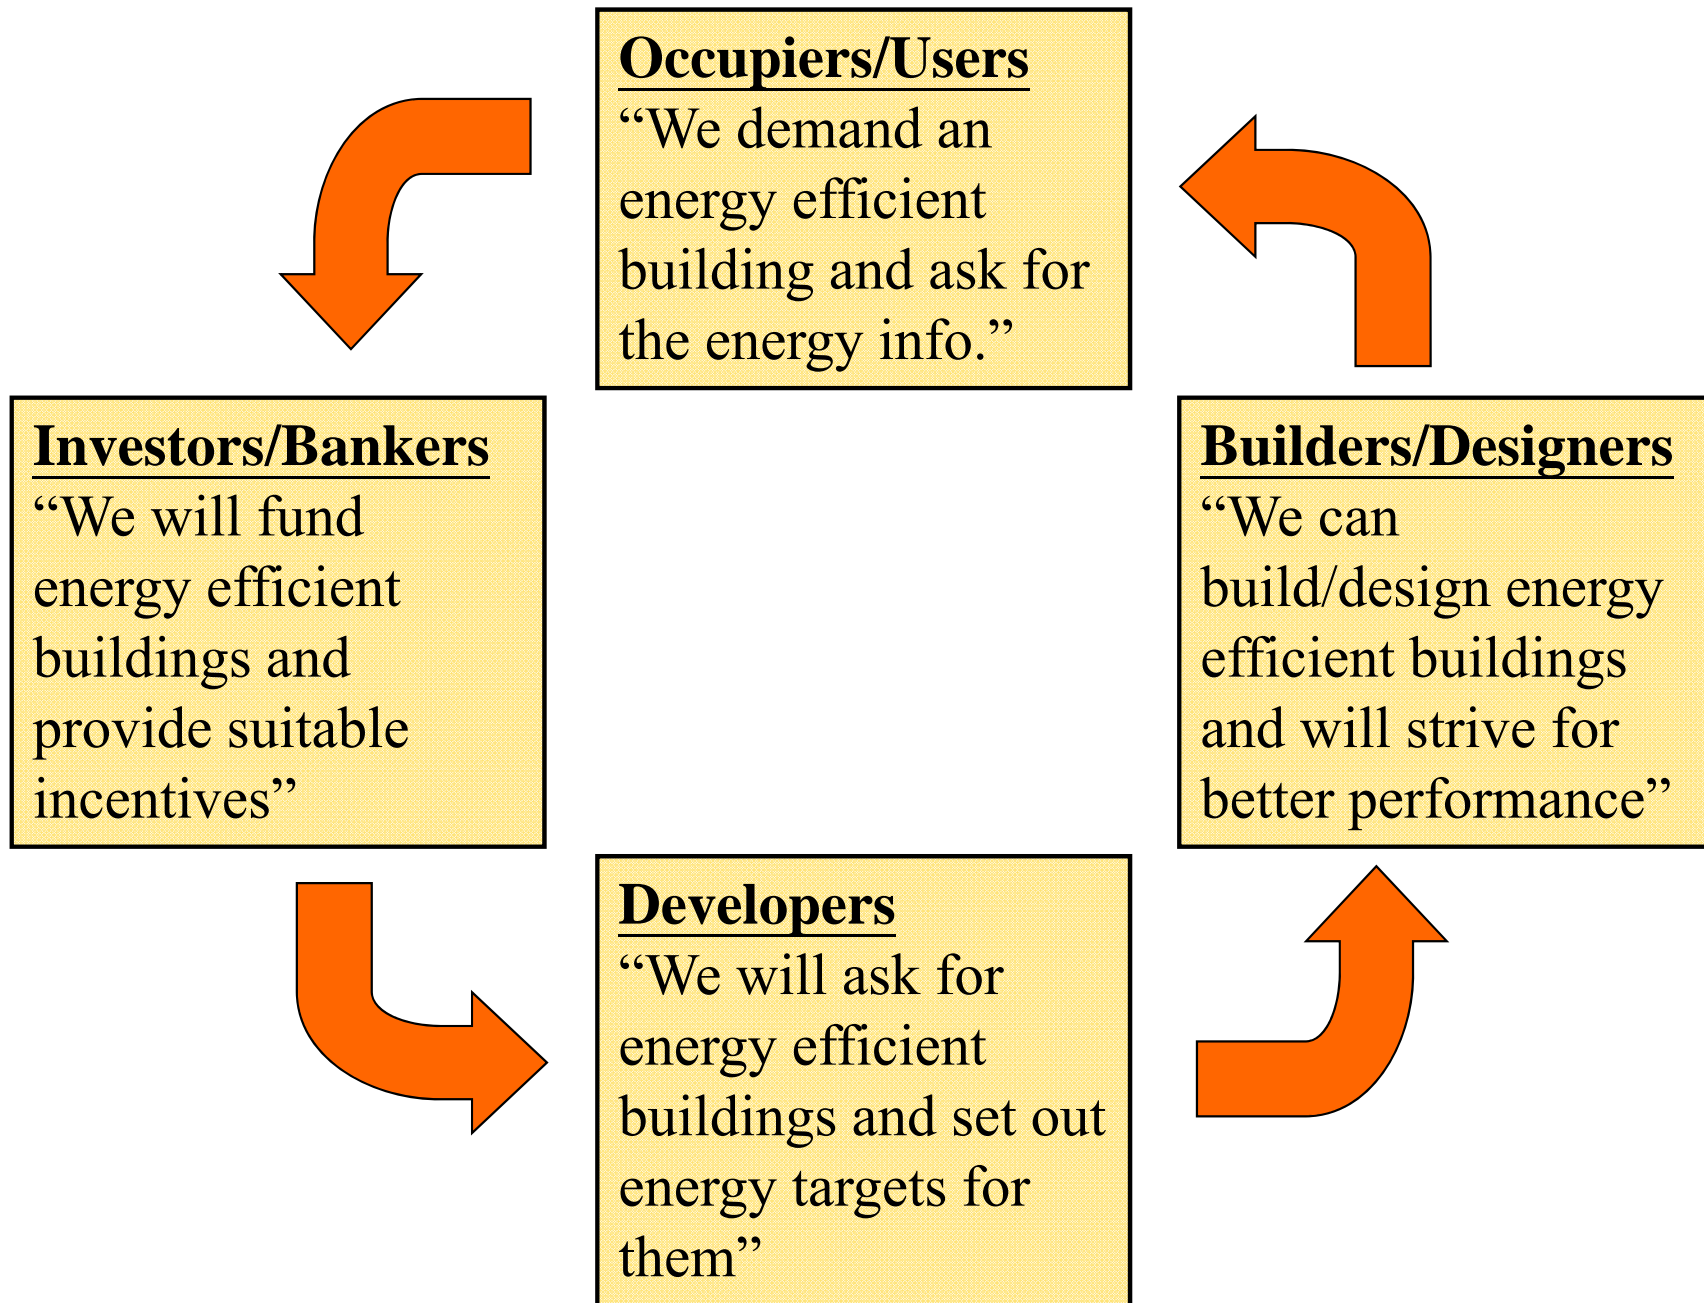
Occupiers/Users
“We demand an energy efficient building and ask for the energy info.”

Investors/Bankers
“We will fund energy efficient buildings and provide suitable incentives”

Builders/Designers
“We can build/design energy efficient buildings and will strive for better performance”

Developers
“We will ask for energy efficient buildings and set out energy targets for them”